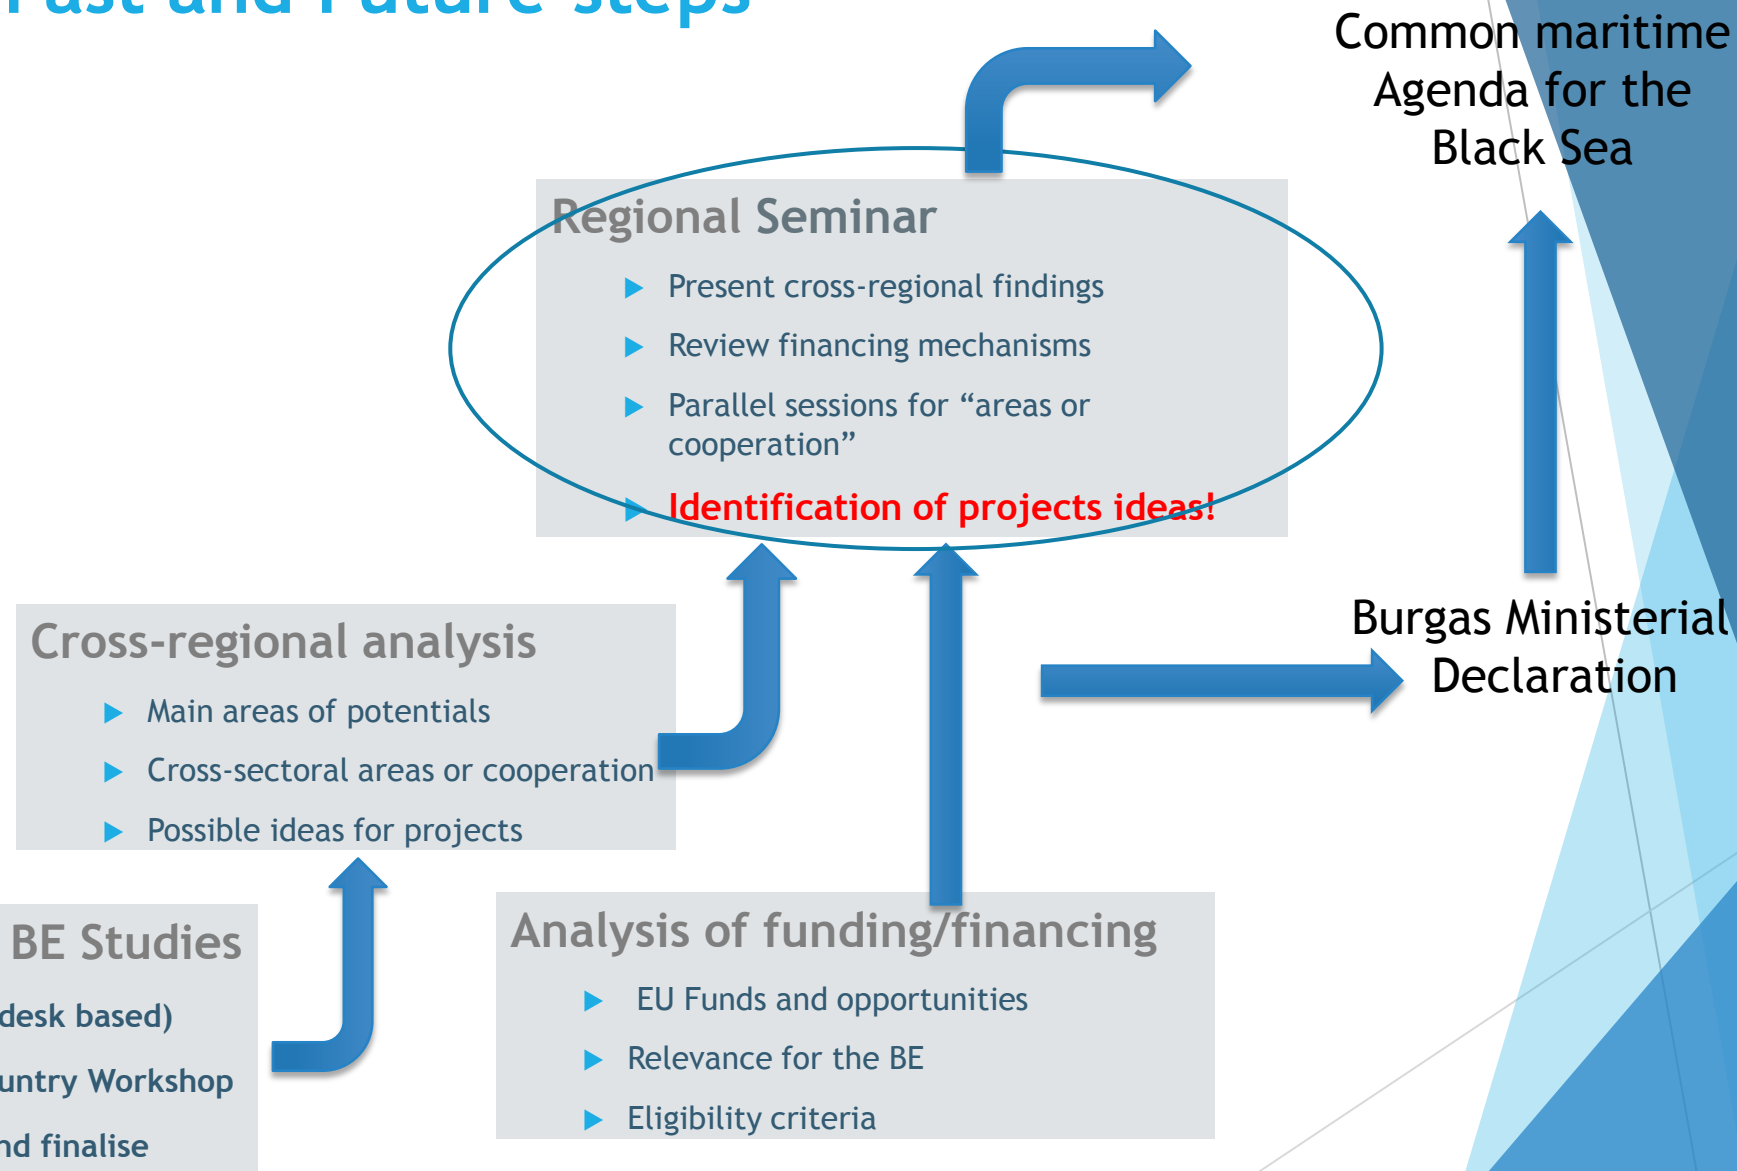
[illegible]

Common maritime Agenda for the Black Sea

Regional Seminar

Present cross-regional findings

Review financing mechanisms

Parallel sessions for “areas or cooperation”

Identification of projects ideas!

Cross-regional analysis

Main areas of potentials

Cross-sectoral areas or cooperation

Possible ideas for projects

Burgas Ministerial Declaration

BE Studies

desk based)

untry Workshop

nd finalise

Analysis of funding/financing

EU Funds and opportunities

Relevance for the BE

Eligibility criteria